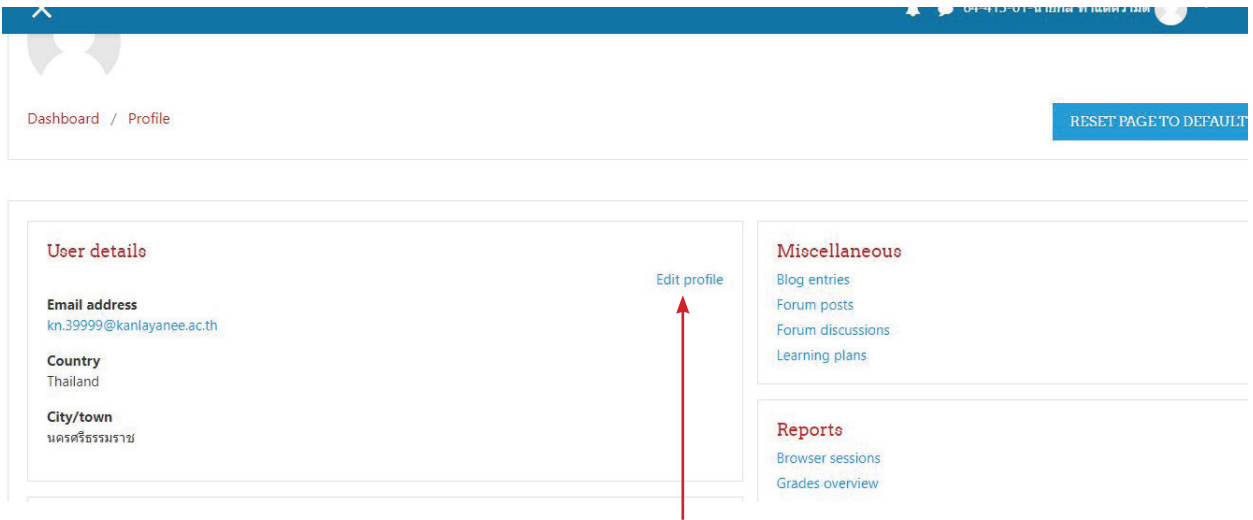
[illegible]

Dashboard / Profile

RESET PAGE TO DEFAULT

User details

Edit profile

Email address
kn.39999@kanlayanee.ac.th

Country
Thailand

City/town
นครศรีธรรมราช

Miscellaneous
Blog entries
Forum posts
Forum discussions
Learning plans

Reports
Browser sessions
Grades overview